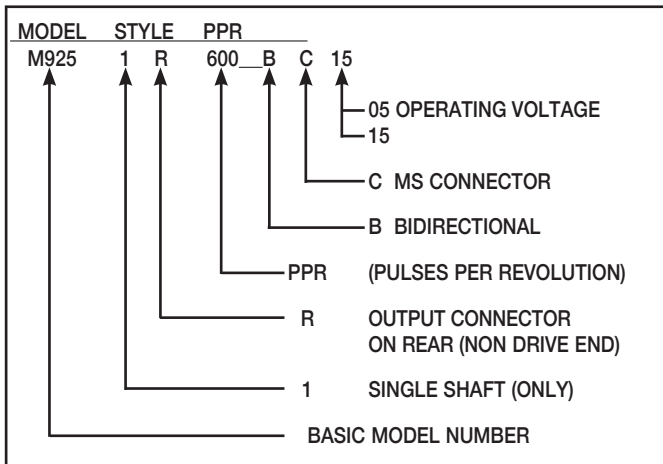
MODEL STYLE PPR
M925 1 R 600__B C 15

05 OPERATING VOLTAGE
15

C MS CONNECTOR

B BIDIRECTIONAL

PPR (PULSES PER REVOLUTION)

R OUTPUT CONNECTOR ON REAR (NON DRIVE END)

1 SINGLE SHAFT (ONLY)

BASIC MODEL NUMBER